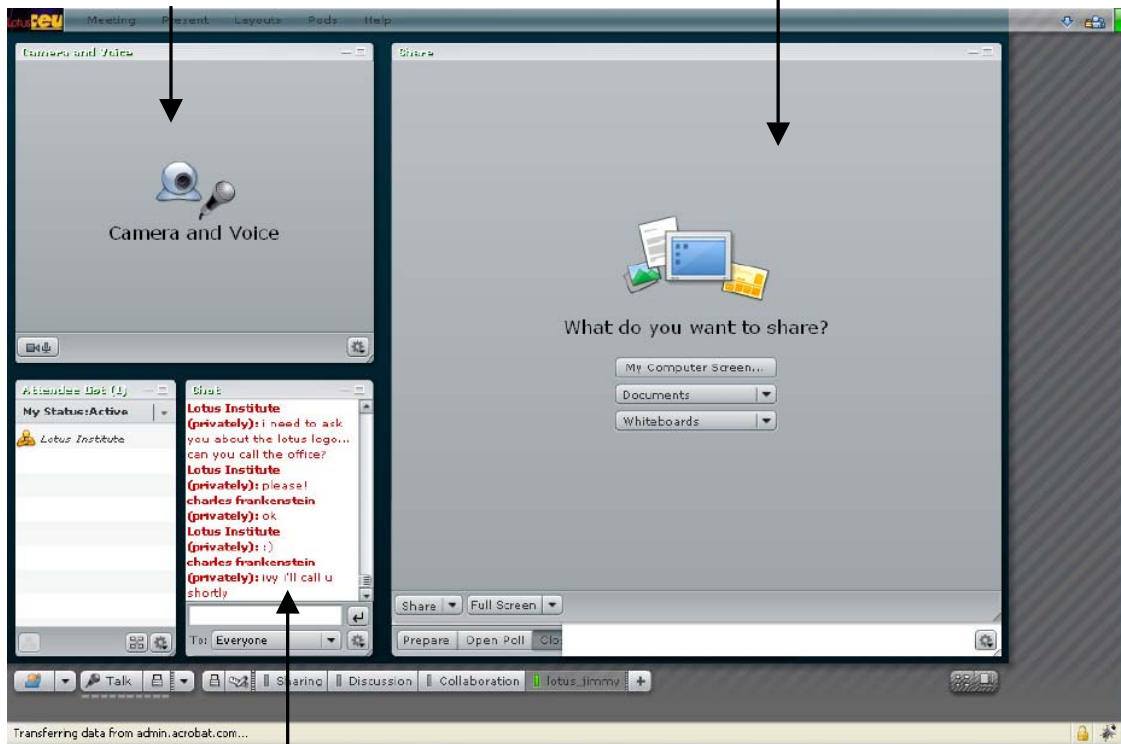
Lotus eU Meeting Present Layouts Pods Help

Camera and Voice

Camera and Voice

Share

What do you want to share?

My Computer Screen...

Documents

Whiteboards

Attendee List (1)

My Status:Active

Lotus Institute

Chat

Lotus Institute (privately): i need to ask you about the lotus logo... can you call the office?
Lotus Institute (privately): please!
charles frankenstein (privately): ok
Lotus Institute (privately): :)
charles frankenstein (privately): ivy i'll call u shortly

To: Everyone

Share Full Screen

Prepare Open Poll Clo

Talk Sharing Discussion Collaboration lotus_jimmy +

Transferring data from admin.acrobat.com...